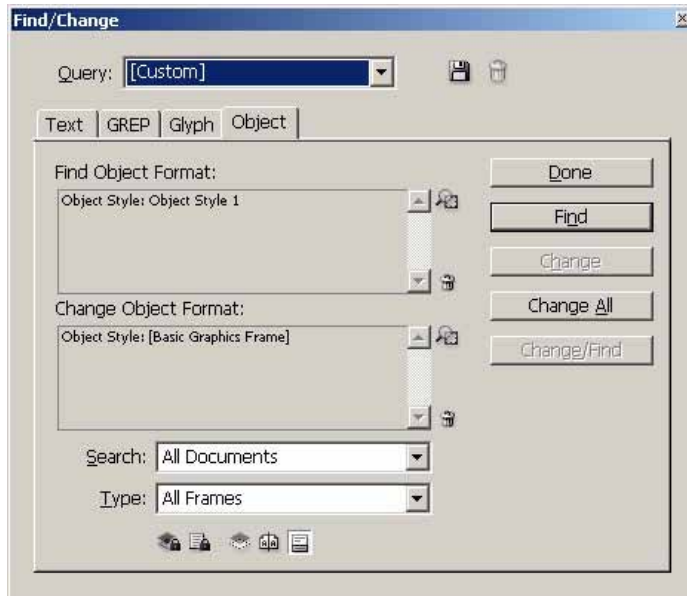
Find/Change

Query: [Custom]

Text | GREP | Glyph | Object

Find Object Format:

Object Style: Object Style 1

Change Object Format:

Object Style: [Basic Graphics Frame]

Search: All Documents

Type: All Frames

Done

Find

Change

Change All

Change/Find